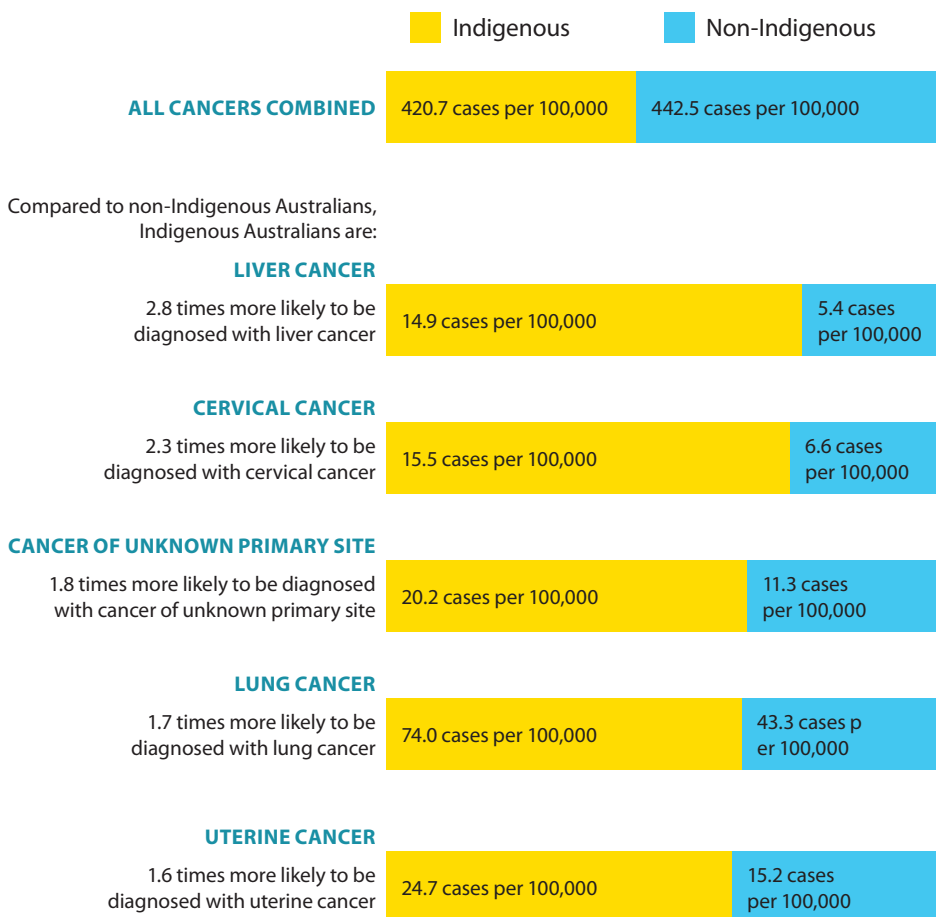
Indigenous
Non-Indigenous

ALL CANCERS COMBINED
420.7 cases per 100,000
442.5 cases per 100,000

Compared to non-Indigenous Australians, Indigenous Australians are:

LIVER CANCER
2.8 times more likely to be diagnosed with liver cancer
14.9 cases per 100,000
5.4 cases per 100,000

CERVICAL CANCER
2.3 times more likely to be diagnosed with cervical cancer
15.5 cases per 100,000
6.6 cases per 100,000

CANCER OF UNKNOWN PRIMARY SITE
1.8 times more likely to be diagnosed with cancer of unknown primary site
20.2 cases per 100,000
11.3 cases per 100,000

LUNG CANCER
1.7 times more likely to be diagnosed with lung cancer
74.0 cases per 100,000
43.3 cases p er 100,000

UTERINE CANCER
1.6 times more likely to be diagnosed with uterine cancer
24.7 cases per 100,000
15.2 cases per 100,000